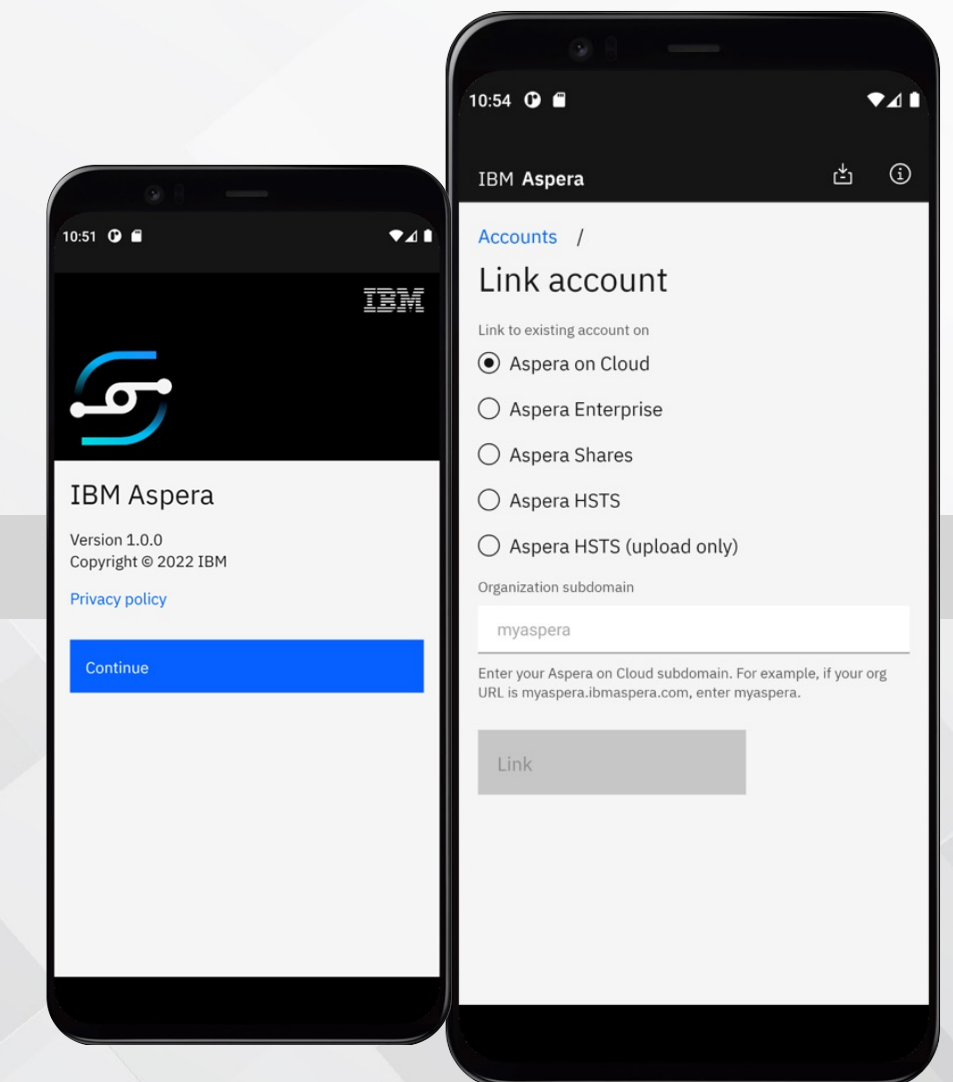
10:51

IBM

IBM Aspera

Version 1.0.0
Copyright © 2022 IBM

Privacy policy

Continue

10:54

IBM Aspera

Accounts /

Link account

Link to existing account on

Aspera on Cloud

Aspera Enterprise

Aspera Shares

Aspera HSTS

Aspera HSTS (upload only)

Organization subdomain

myaspera

Enter your Aspera on Cloud subdomain. For example, if your org URL is myaspera.ibmaspera.com, enter myaspera.

Link